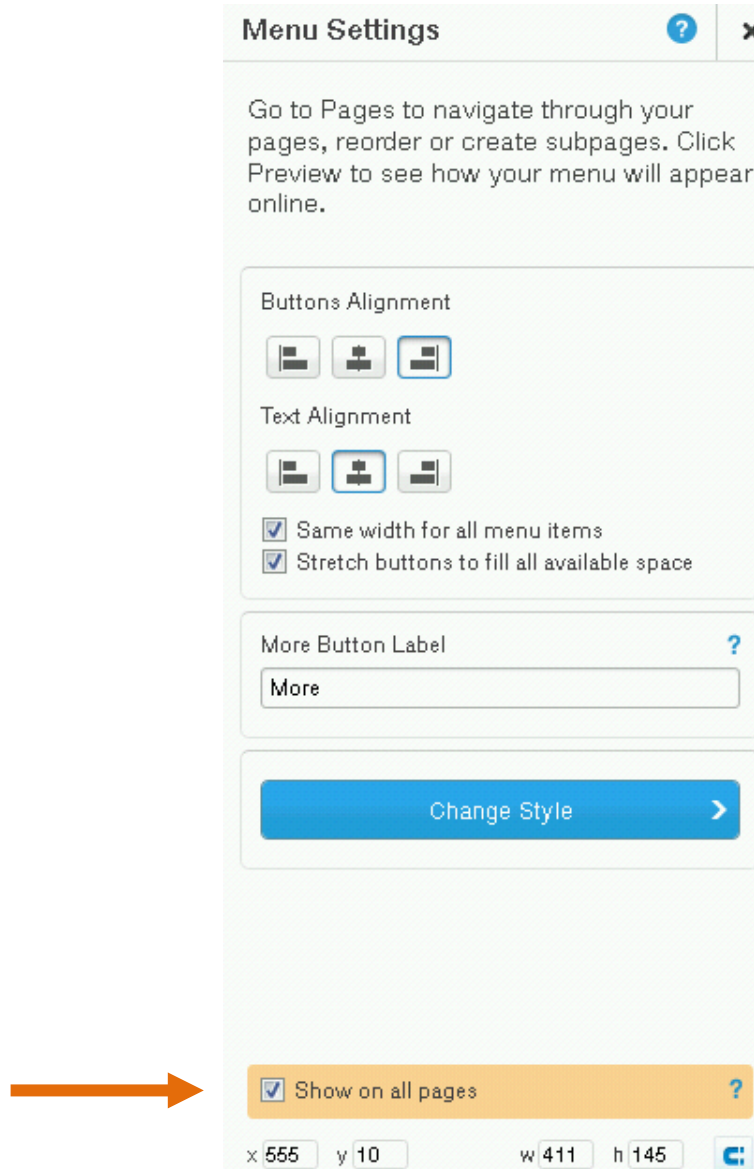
Menu Settings

Go to Pages to navigate through your pages, reorder or create subpages. Click Preview to see how your menu will appear online.

Buttons Alignment

Text Alignment

Same width for all menu items
Stretch buttons to fill all available space

More Button Label ?
More

Change Style

Show on all pages ?

x 555 y 10 w 411 h 145